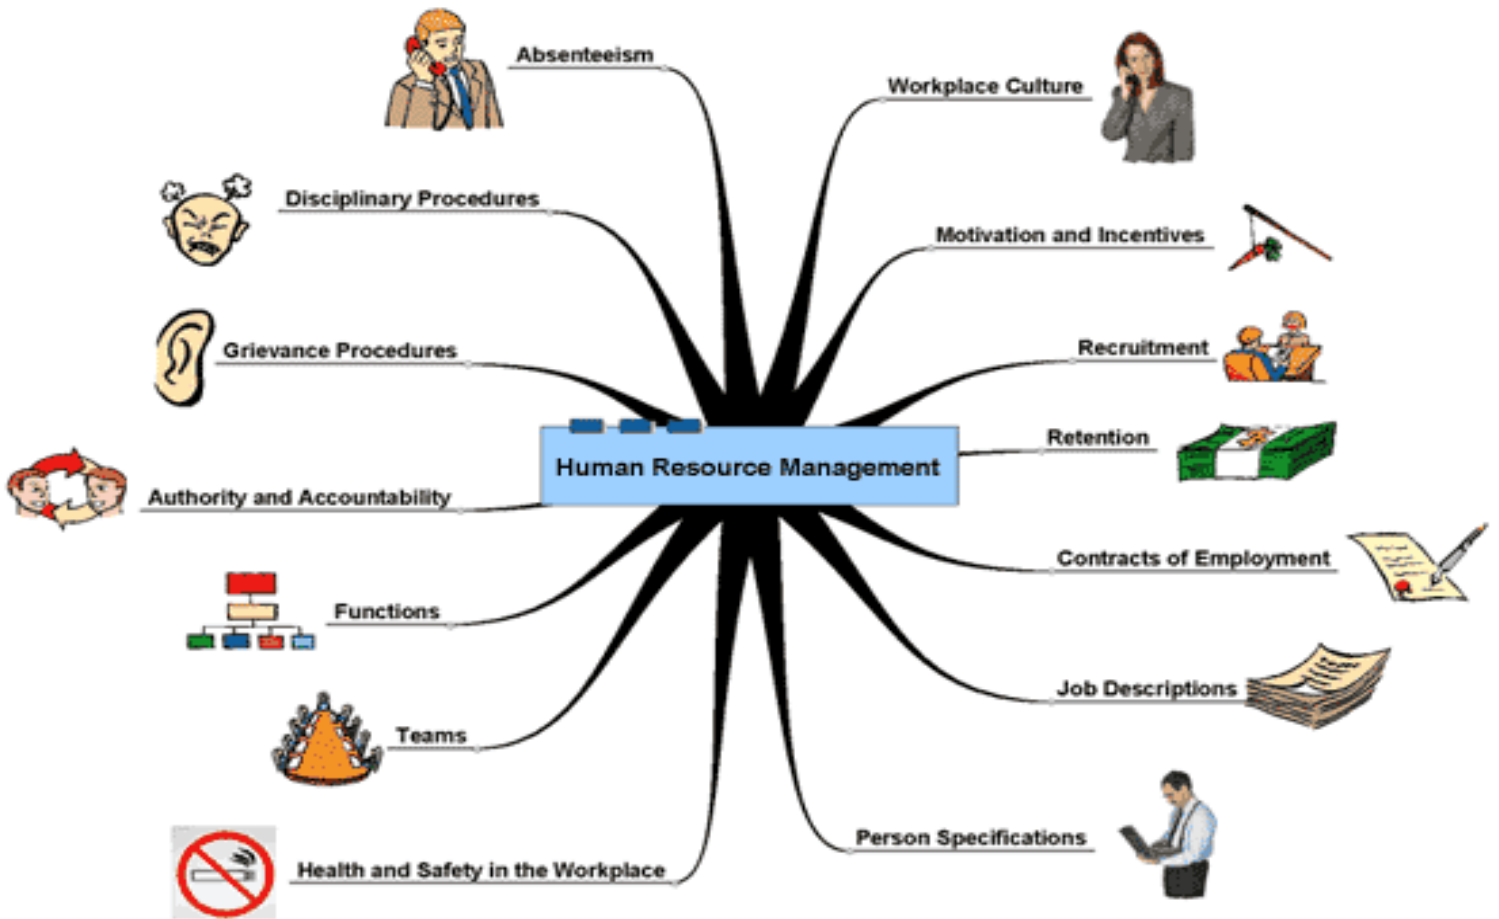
Human Resource Management

Absenteeism

Disciplinary Procedures

Grievance Procedures

Authority and Accountability

Functions

Teams

Health and Safety in the Workplace

Workplace Culture

Motivation and Incentives

Recruitment

Retention

Contracts of Employment

Job Descriptions

Person Specifications